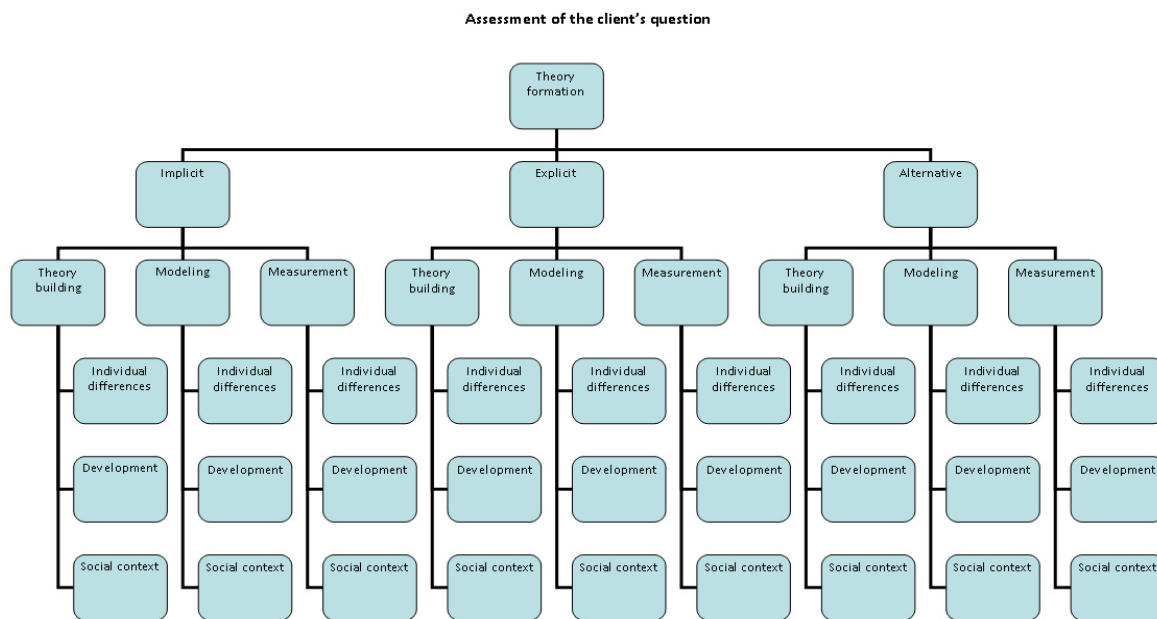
Assessment of the client's question

Theory formation

Implicit

Theory building

Individual differences

Development

Social context

Modeling

Individual differences

Development

Social context

Measurement

Individual differences

Development

Social context

Explicit

Theory building

Individual differences

Development

Social context

Modeling

Individual differences

Development

Social context

Measurement

Individual differences

Development

Social context

Alternative

Theory building

Individual differences

Development

Social context

Modeling

Individual differences

Development

Social context

Measurement

Individual differences

Development

Social context